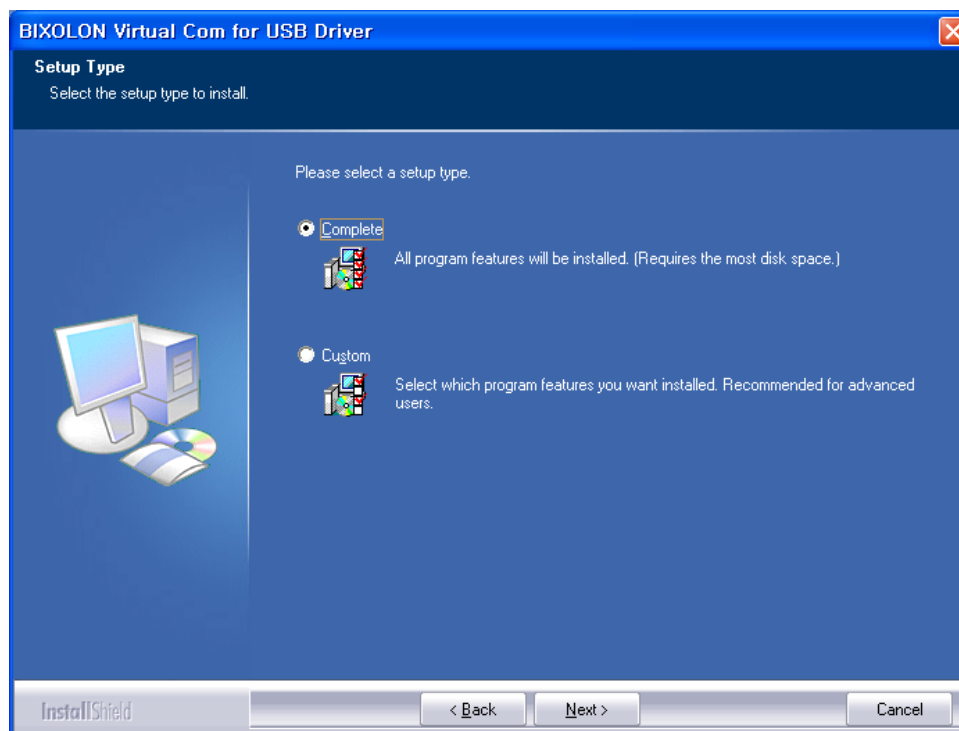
BIXOLON Virtual Com for USB Driver

Setup Type

Select the setup type to install.

Please select a setup type.

Complete

All program features will be installed. (Requires the most disk space.)

Custom

Select which program features you want installed. Recommended for advanced users.

InstallShield

< Back

Next >

Cancel